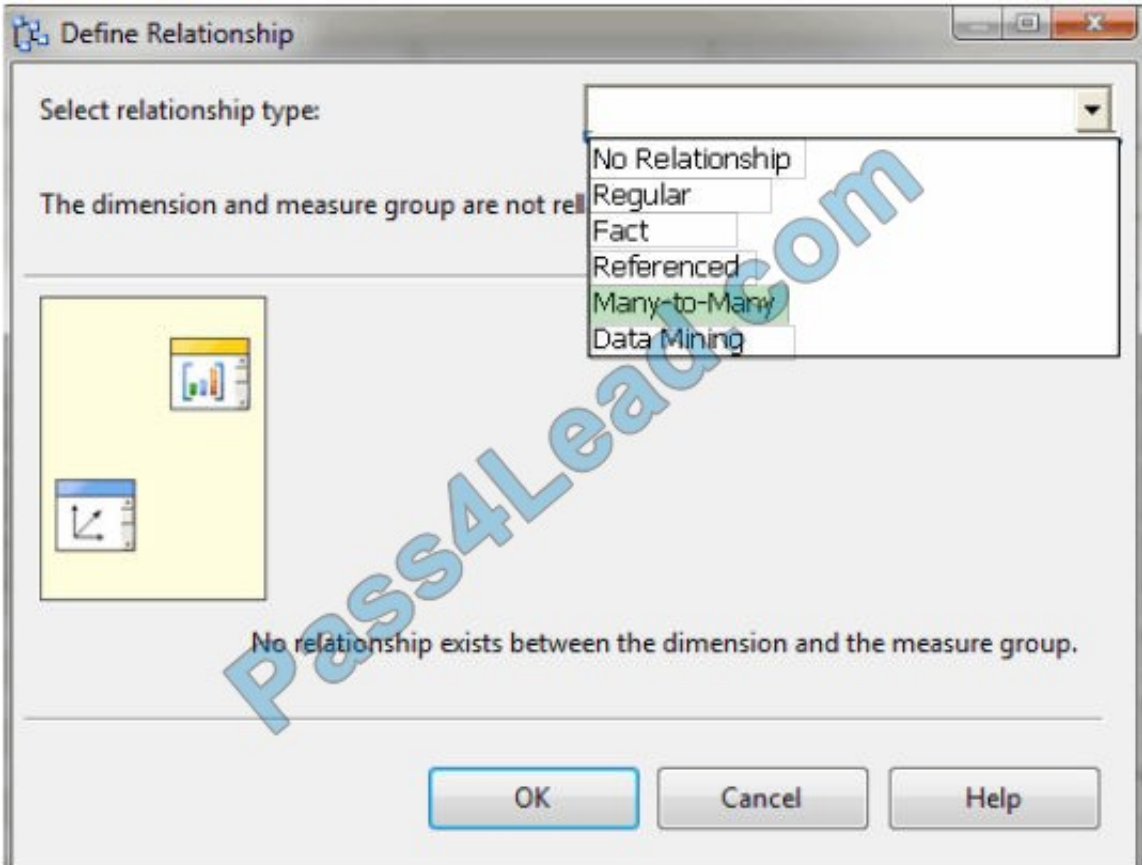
Define Relationship

Select relationship type:

No Relationship
Regular
Fact
Referenced
Many-to-Many
Data Mining

The dimension and measure group are not rel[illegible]

No relationship exists between the dimension and the measure group.

OK
Cancel
Help

Pass4Lead.com